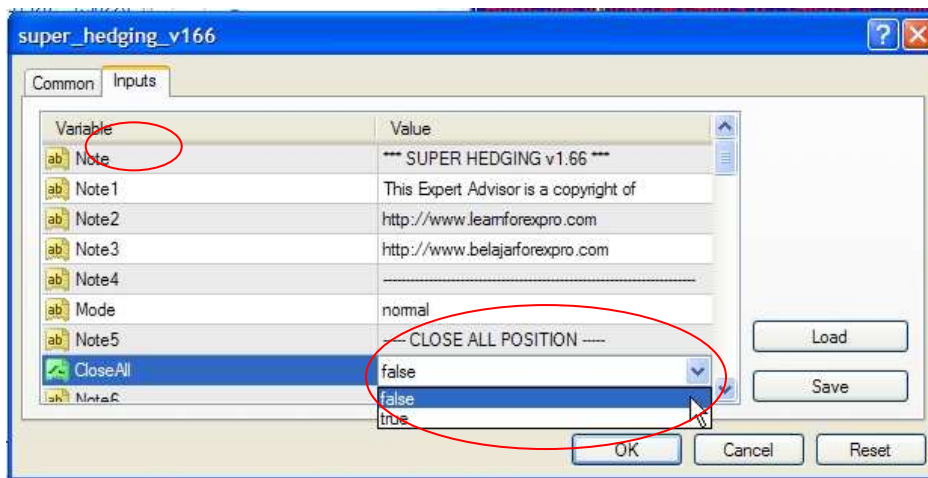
super_hedging_v166

Common | Inputs

| Variable | Value |
|---|---|
| ab Note | *** SUPER HEDGING v1.66 *** |
| ab Note1 | This Expert Advisor is a copyright of |
| ab Note2 | http://www.learnforexpro.com |
| ab Note3 | http://www.belajarforexpro.com |
| ab Note4 | ------------------------------------------------------------ |
| ab Mode | normal |
| ab Note5 | ---- CLOSE ALL POSITION ---- |
| CloseAll | false |
| ab Note6 | |

false
true

Load

Save

OK | Cancel | Reset